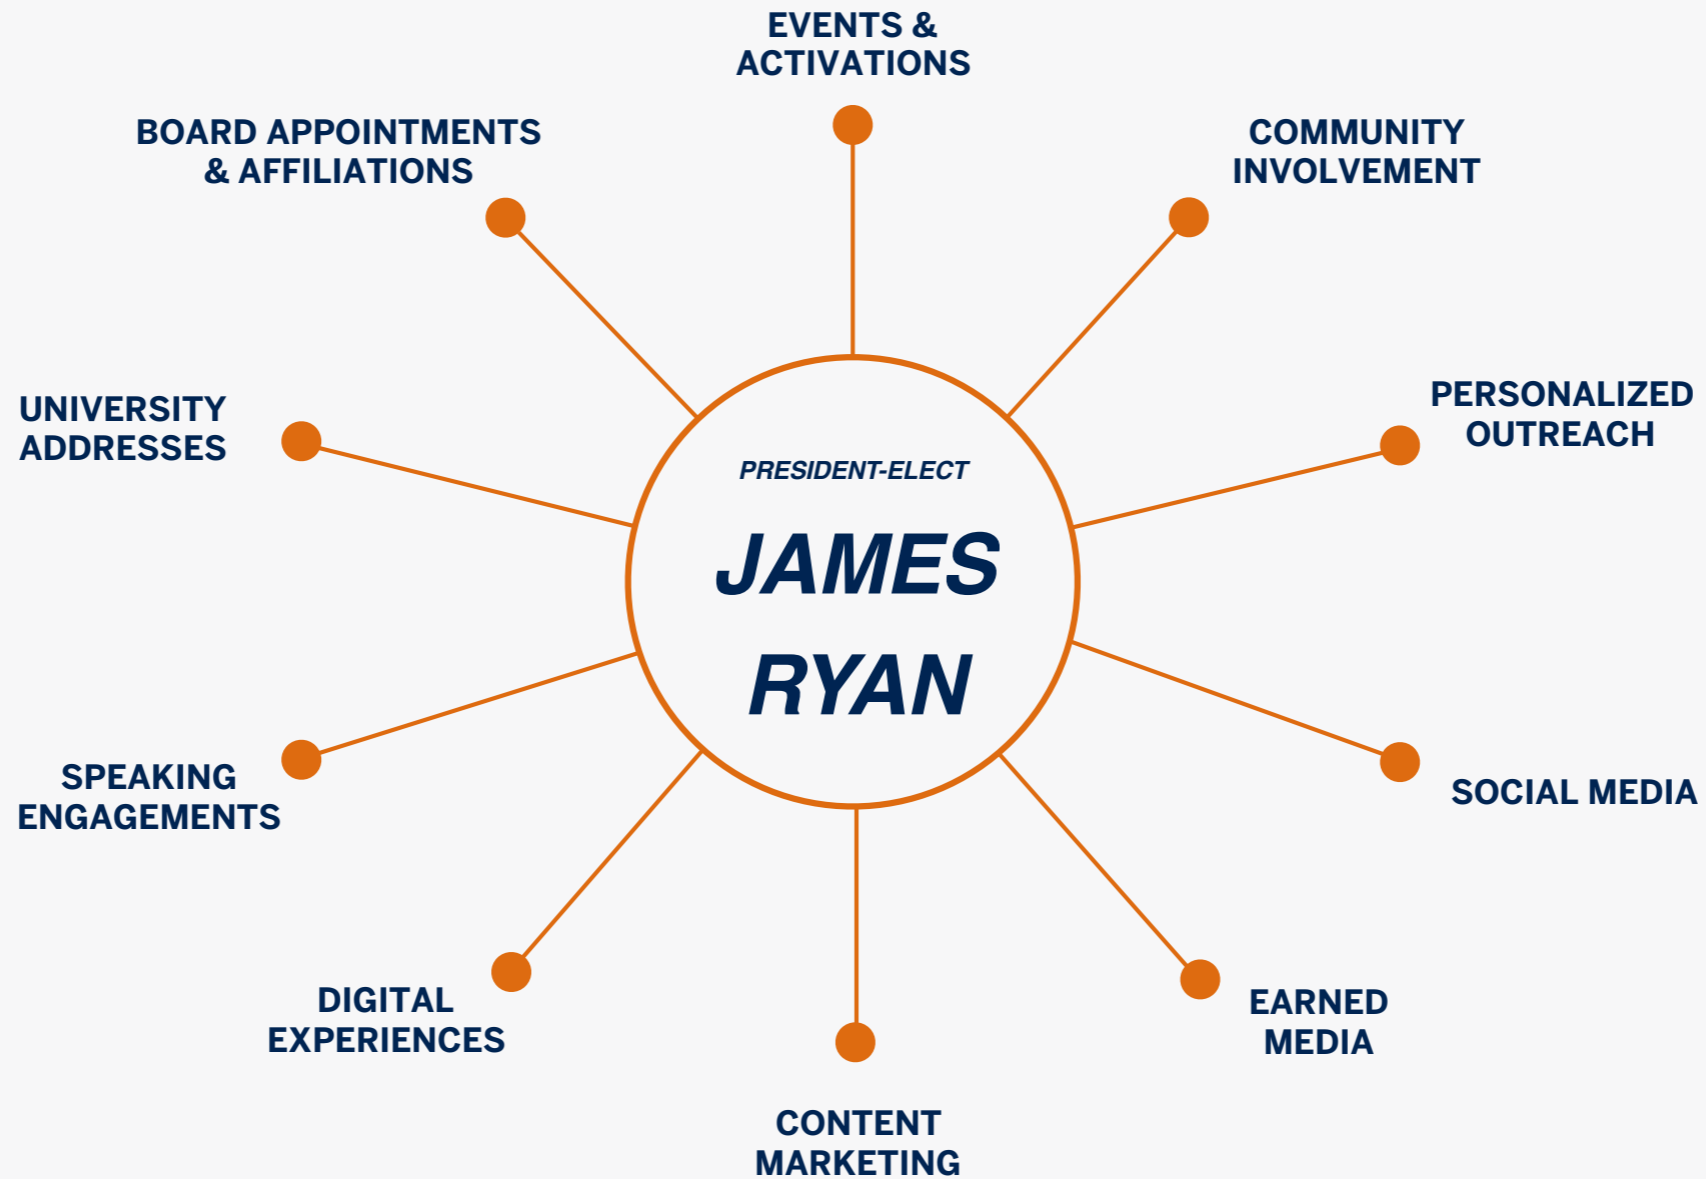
EVENTS & ACTIVATIONS

BOARD APPOINTMENTS & AFFILIATIONS

COMMUNITY INVOLVEMENT

UNIVERSITY ADDRESSES

PERSONALIZED OUTREACH

PRESIDENT-ELECT

JAMES RYAN

SPEAKING ENGAGEMENTS

SOCIAL MEDIA

DIGITAL EXPERIENCES

EARNED MEDIA

CONTENT MARKETING